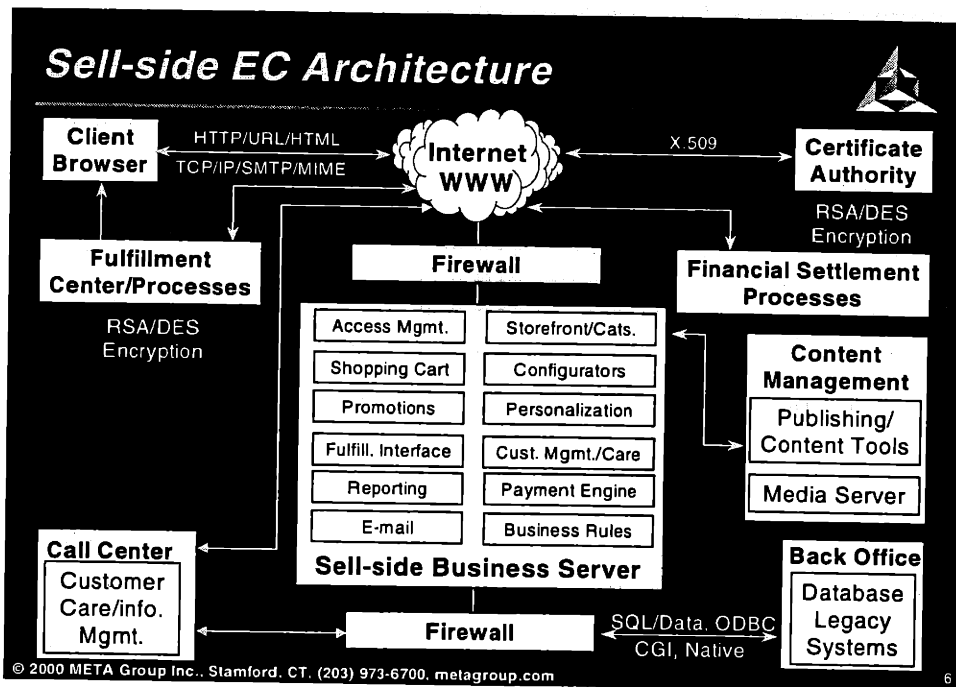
Sell-side EC Architecture

Client Browser

HTTP/URL/HTML
TCP/IP/SMTP/MIME

Internet WWW

X.509

Certificate Authority

RSA/DES Encryption

Fulfillment Center/Processes

RSA/DES Encryption

Firewall

Financial Settlement Processes

Access Mgmt.
Storefront/Cats.
Shopping Cart
Configurators
Promotions
Personalization
Fulfill. Interface
Cust. Mgmt./Care
Reporting
Payment Engine
E-mail
Business Rules

Sell-side Business Server

Content Management
Publishing/ Content Tools
Media Server

Call Center
Customer Care/info. Mgmt.

Firewall

SQL/Data. ODBC
CGI, Native

Back Office
Database Legacy Systems

© 2000 META Group Inc., Stamford. CT. (203) 973-6700. metagroup.com

6